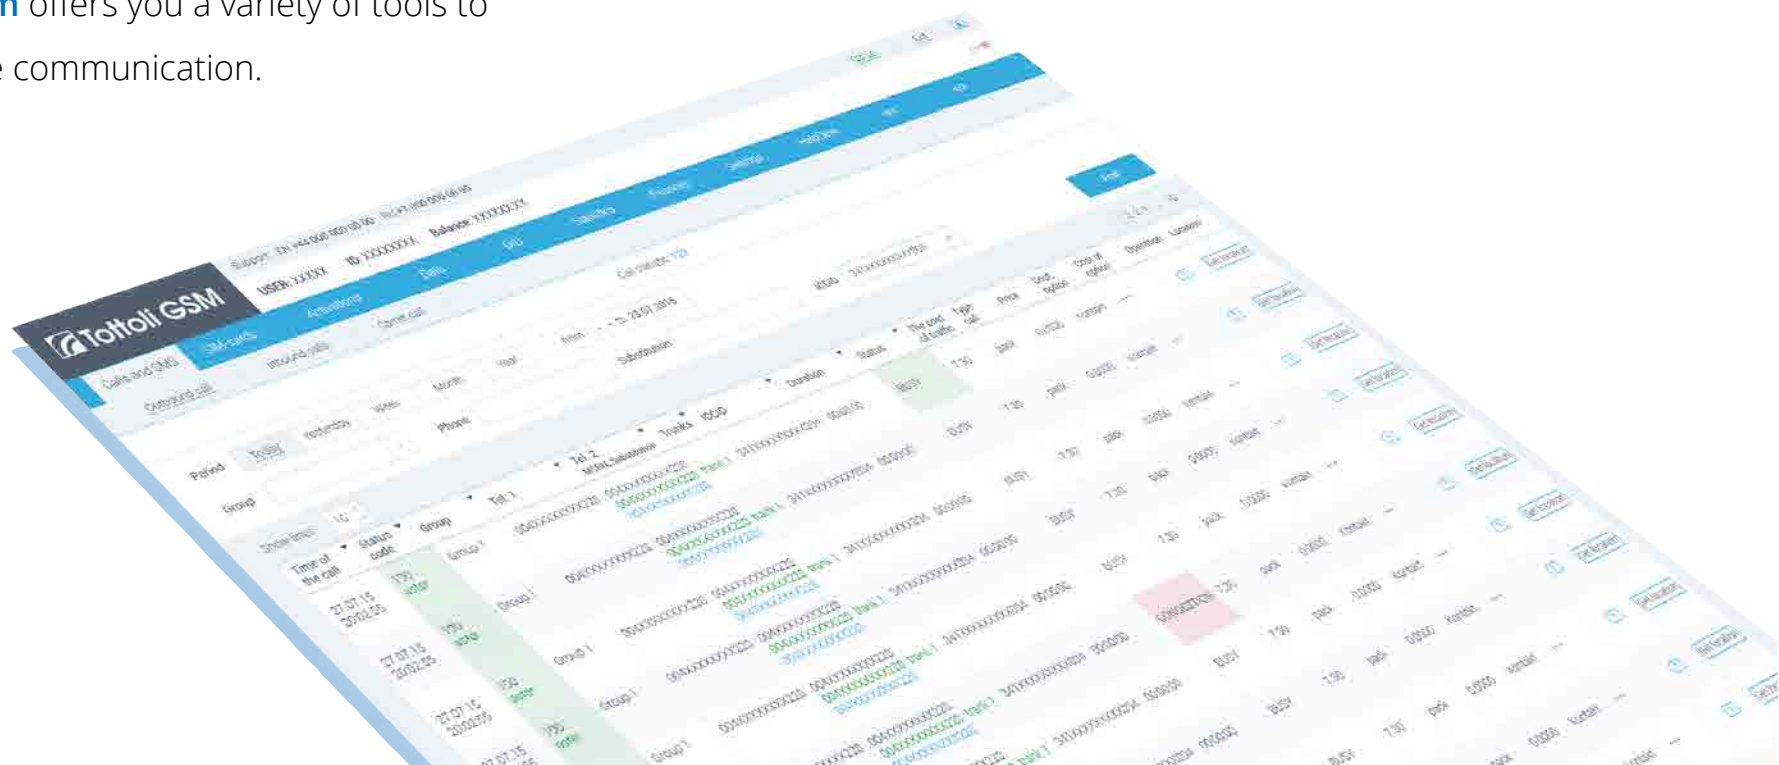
m offers you a variety of tools to
e communication.

Tottoli GSM

Support: EN +44 000 000 00 00 RU +7 000 000 00 00
USER: XXXXX ID: XXXXXXX Balance: XXXXXXXX

SIM-cards Activations Tariffs SMS Statistics Finances Settings Help desk

Calls and SMS Outbound calls Inbound calls Other call

Period Today Yesterday Week Month Year From - - To 23.07.2016 Call results: 720

Group Phone Substitution ICCID

Show lines 10

Find

| Time of the call | Status code | Group | Tel. 1 | Tel. 2 MSISDN Substitution | Trunks | ICCID | Duration | Status | The cost of traffic | Type call | Price | Send option | Cost of option | Operation | Location |
|---|---|---|---|---|---|---|---|---|---|---|---|---|---|---|---|
| 27.07.15 20:02:55 | 730 | Group 1 | 00XXXXXXXX220 | 00XXXXXXXX220 | Trunk 1 | 341XXXXXXXXX054 | 00:00:00 | BUSY | 1:30 | pack | 0.0000 | Kontakt | ... | | Get location |
| 27.07.15 20:02:55 | 730 | Group 1 | 00XXXXXXXX220 | 00XXXXXXXX220 | Trunk 1 | 341XXXXXXXXX054 | 00:00:00 | BUSY | 1:30 | pack | 0.0000 | Kontakt | ... | | Get location |
| 27.07.15 20:02:55 | 730 | Group 1 | 00XXXXXXXX220 | 00XXXXXXXX220 | Trunk 1 | 341XXXXXXXXX054 | 00:00:00 | BUSY | 1:30 | pack | 0.0000 | Kontakt | ... | | Get location |
| 27.07.15 20:02:55 | 730 | Group 1 | 00XXXXXXXX220 | 00XXXXXXXX220 | Trunk 1 | 341XXXXXXXXX054 | 00:00:00 | BUSY | 1:30 | pack | 0.0000 | Kontakt | ... | | Get location |
| 27.07.15 | 730 | Group 1 | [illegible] | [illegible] | Trunk 1 | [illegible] | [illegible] | BUSY | 1:30 | pack | 0.0000 | Kontakt | ... | | Get location |